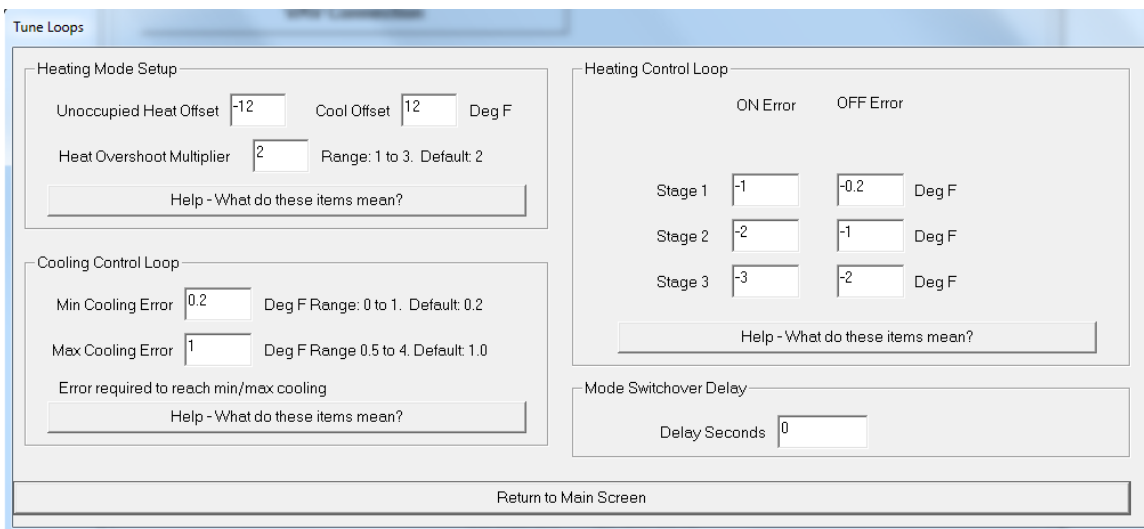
Tune Loops

Heating Mode Setup

Unoccupied Heat Offset -12 Cool Offset 12 Deg F

Heat Overshoot Multiplier 2 Range: 1 to 3. Default: 2

Help - What do these items mean?

Cooling Control Loop

Min Cooling Error 0.2 Deg F Range: 0 to 1. Default: 0.2

Max Cooling Error 1 Deg F Range 0.5 to 4. Default: 1.0

Error required to reach min/max cooling

Help - What do these items mean?

Heating Control Loop

| | ON Error | OFF Error | |
|---|---|---|---|
| Stage 1 | -1 | -0.2 | Deg F |
| Stage 2 | -2 | -1 | Deg F |
| Stage 3 | -3 | -2 | Deg F |

Help - What do these items mean?

Mode Switchover Delay

Delay Seconds 0

Return to Main Screen